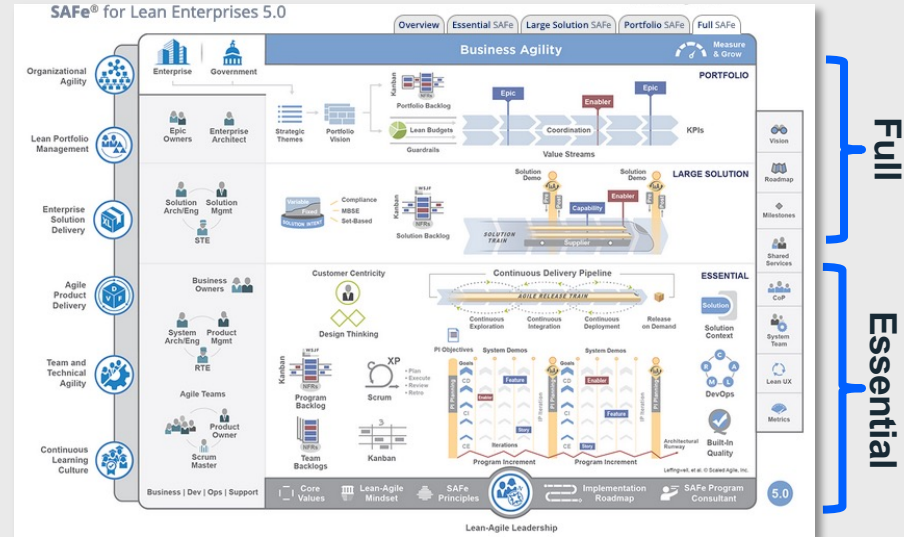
SAFe® for Lean Enterprises 5.0

Overview | Essential SAFe | Large Solution SAFe | Portfolio SAFe | Full SAFe

Organizational Agility

Lean Portfolio Management

Enterprise Solution Delivery

Agile Product Delivery

Team and Technical Agility

Continuous Learning Culture

Enterprise | Government

Business Agility

Measure & Grow

PORTFOLIO

Epic Owners | Enterprise Architect

Strategic Themes

Portfolio Vision

Kanban

Portfolio Backlog

Lean Budgets

Guardrails

Epic | Enabler | Epic

Coordination

KPIs

Value Streams

LARGE SOLUTION

Solution Arch/Eng | Solution Mgmt

STE

Variable | Fixed | SOLUTION INTENT

Compliance

MBSE

Set-Based

Kanban

Solution Backlog

Solution Demo

Solution Demo

Capability

Enabler

SOLUTION TRAIN

Supplier

ESSENTIAL

Business Owners

System Arch/Eng | Product Mgmt

RTE

Agile Teams

Product Owner

Scrum Master

Customer Centricity

Design Thinking

Continuous Delivery Pipeline

AGILE RELEASE TRAIN

Continuous Exploration | Continuous Integration | Continuous Deployment | Release on Demand

Solution

Solution Context

Kanban

Program Backlog

XP

Scrum

Plan
Execute
Review
Retro

Team Backlogs

Kanban

PI Objectives

System Demos

Goals

System Demos

Goals

PI Planning

Feature

Enabler

Story

IP Iteration

Enabler

Feature

Story

Iterations

Program Increment

Program Increment

Architectural Runway

C | R | M | L | A

DevOps

Built-In Quality

Leffingwell, et al. © Scaled Agile, Inc.

Business | Dev | Ops | Support

Core Values

Lean-Agile Mindset

SAFe Principles

Implementation Roadmap

SAFe Program Consultant

Lean-Agile Leadership

5.0

Vision

Roadmap

Milestones

Shared Services

CoP

System Team

Lean UX

Metrics

Full

Essential